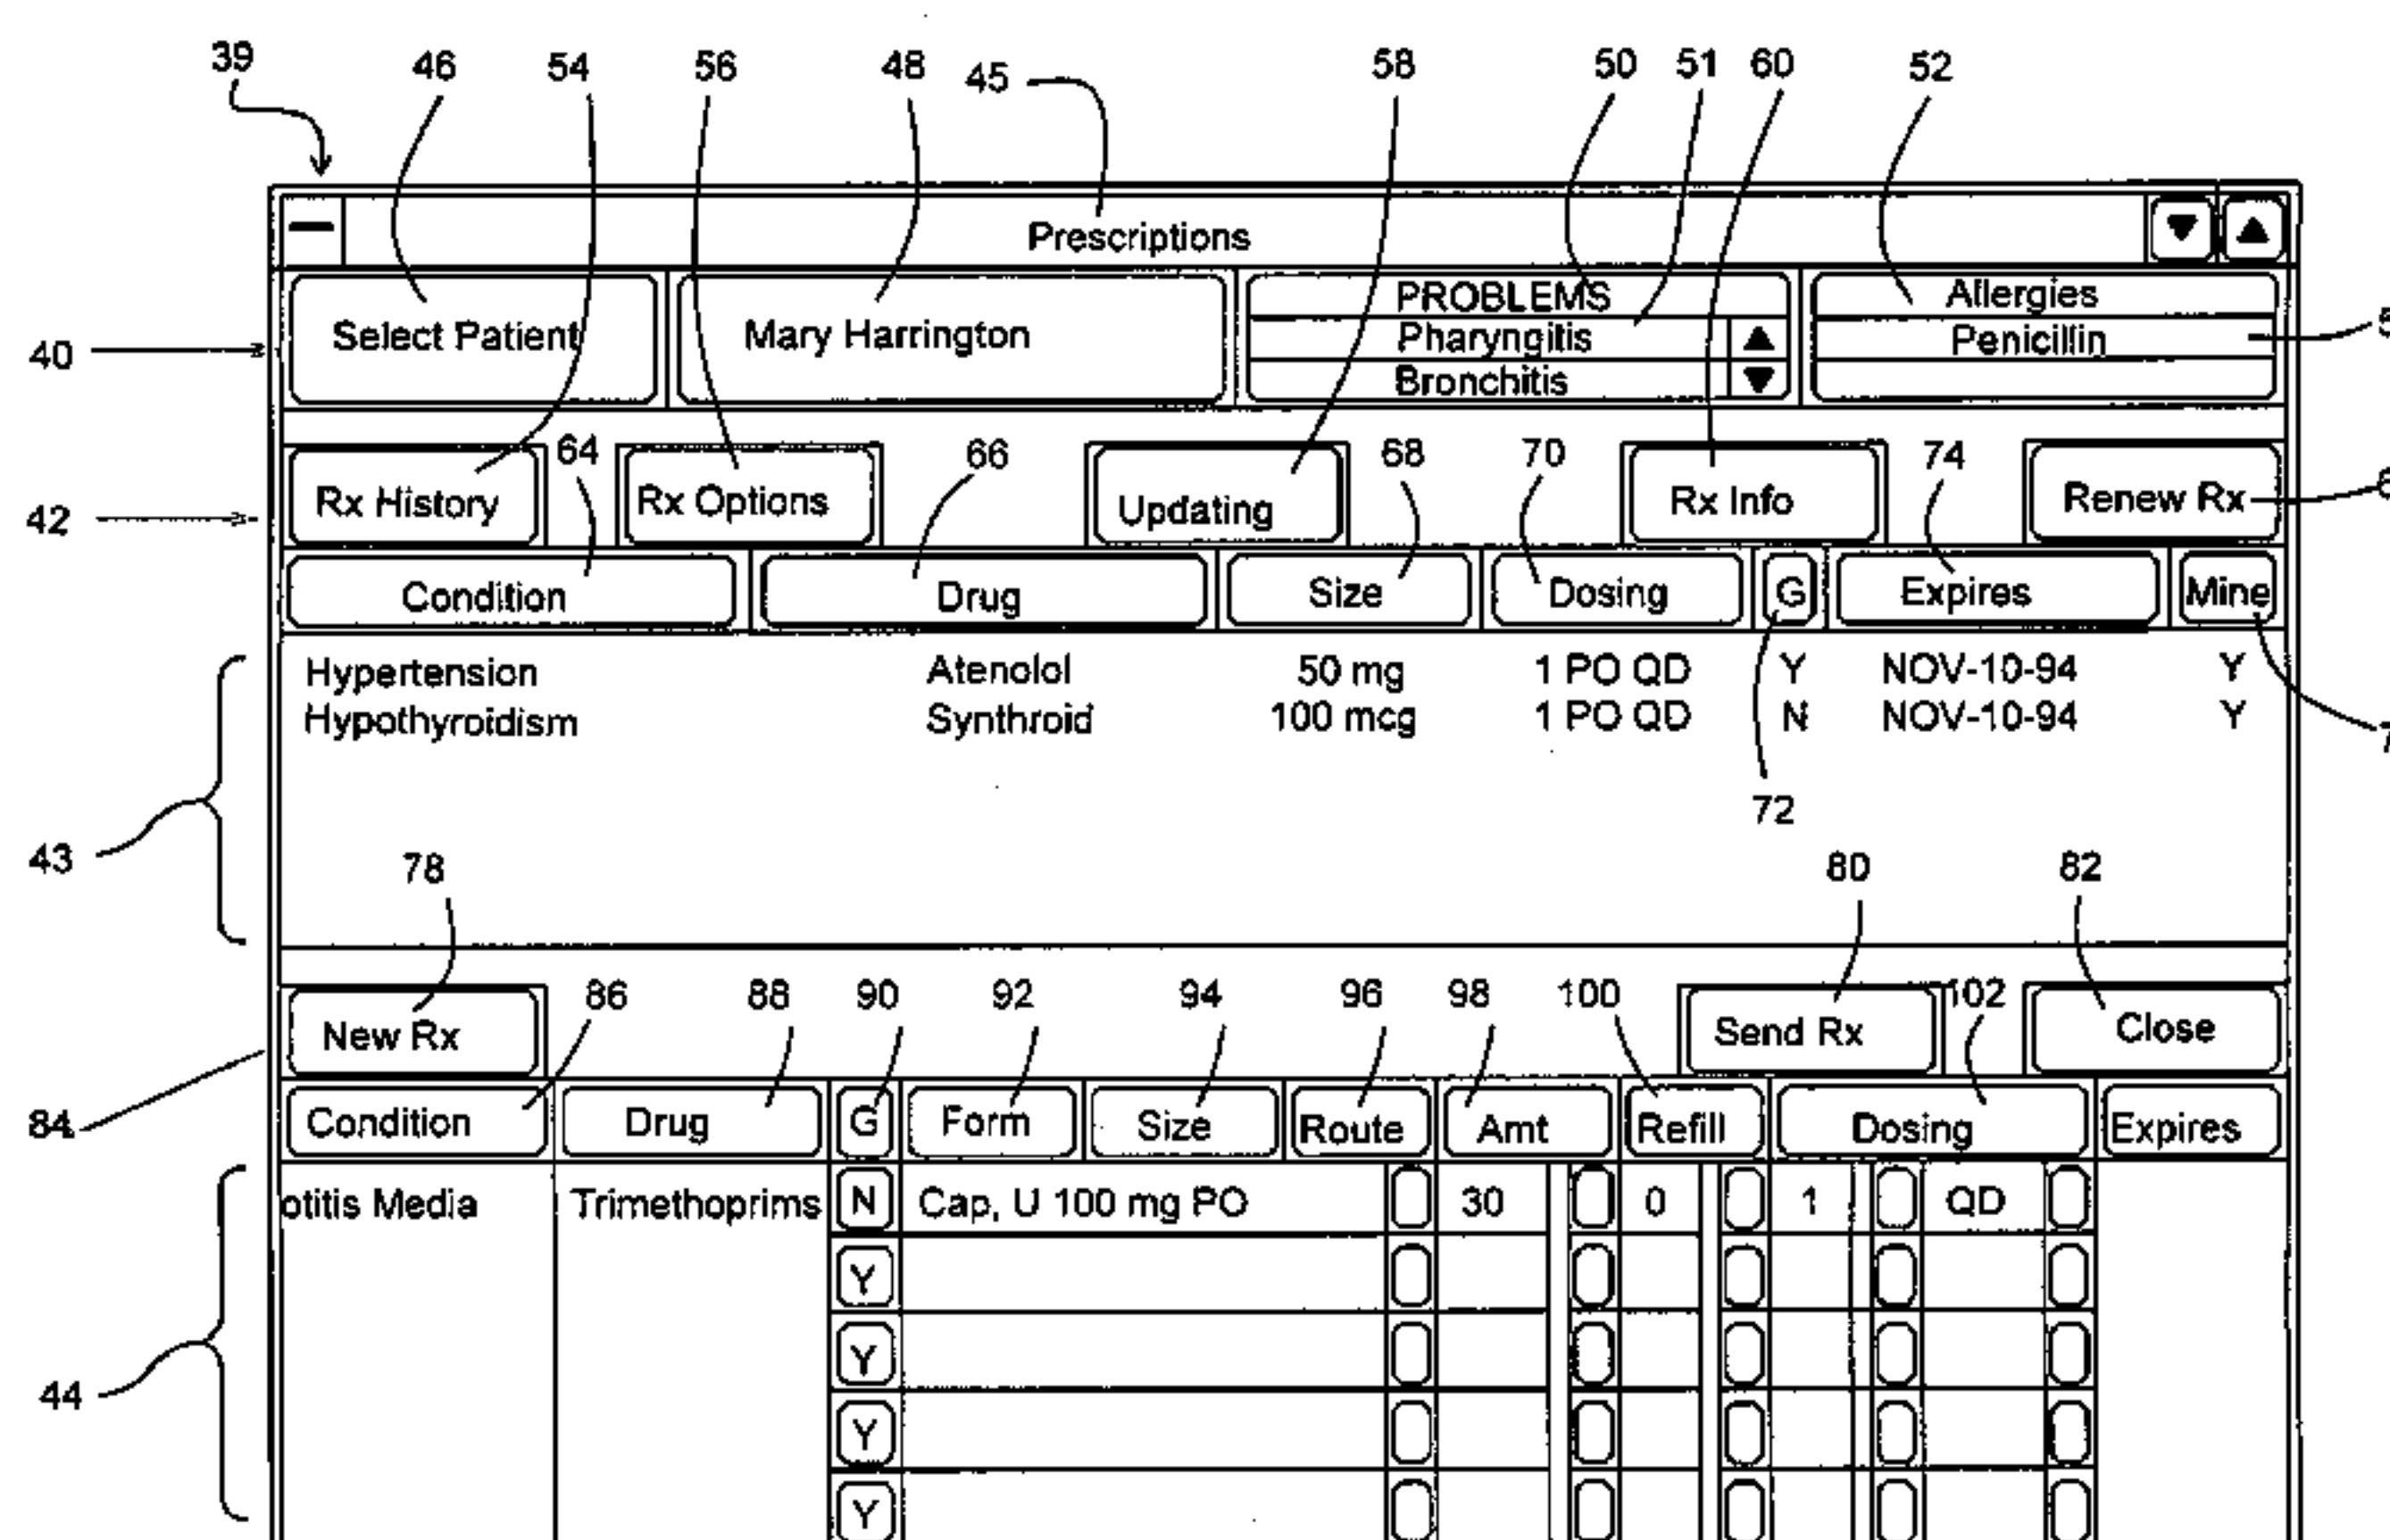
39 46 54 56 48 45 58 50 51 60 52

Prescriptions

Select Patient

Mary Harrington

PROBLEMS
Pharyngitis
Bronchitis

Allergies
Penicillin

40

42

Rx History 64 Rx Options 66 Updating 68 70 Rx Info 74 Renew Rx

| Condition | Drug | Size | Dosing | G | Expires | Mine |
|---|---|---|---|---|---|---|
| Hypertension | Atenolol | 50 mg | 1 PO QD | Y | NOV-10-94 | Y |
| Hypothyroidism | Synthroid | 100 mcg | 1 PO QD | N | NOV-10-94 | Y |

72

43

78 80 82

New Rx 86 88 90 92 94 96 98 100 Send Rx 102 Close

84

| Condition | Drug | G | Form | Size | Route | Amt | Refill | Dosing | Expires |
|---|---|---|---|---|---|---|---|---|---|
| otitis Media | Trimethoprims | N | Cap, U 100 mg PO | | 30 | 0 | 1 | QD | |
| | | Y | | | | | | | |
| | | Y | | | | | | | |
| | | Y | | | | | | | |
| | | Y | | | | | | | |

44